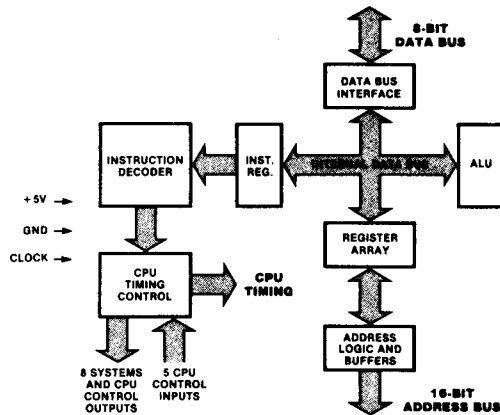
8-BIT DATA BUS

DATA BUS INTERFACE

INSTRUCTION DECODER

INST. REG.

INTERNAL DATA BUS

ALU

+5V

GND

CLOCK

REGISTER ARRAY

CPU TIMING CONTROL

CPU TIMING

ADDRESS LOGIC AND BUFFERS

8 SYSTEMS AND CPU CONTROL OUTPUTS

5 CPU CONTROL INPUTS

16-BIT ADDRESS BUS